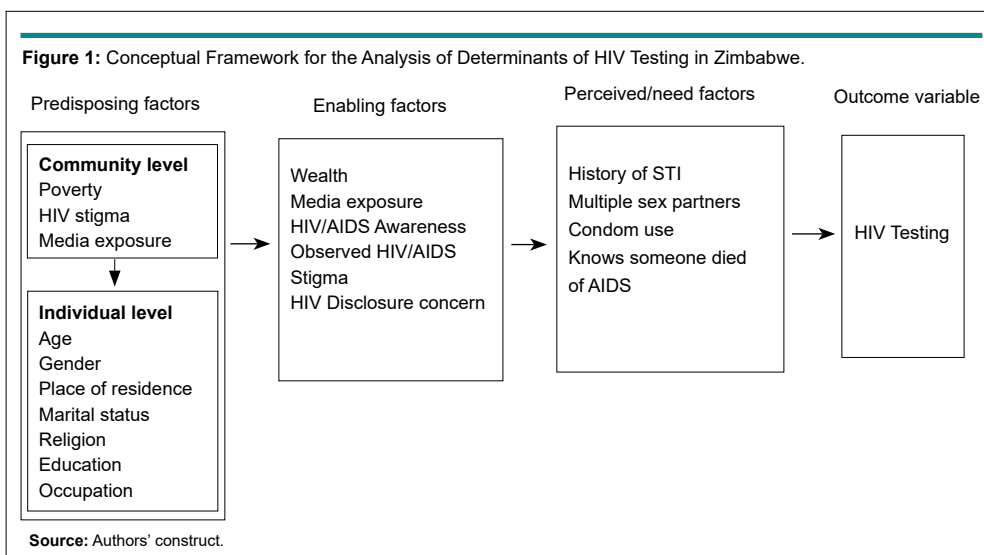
**Figure 1:** Conceptual Framework for the Analysis of Determinants of HIV Testing in Zimbabwe.

Predisposing factors

**Community level**
Poverty
HIV stigma
Media exposure

**Individual level**
Age
Gender
Place of residence
Marital status
Religion
Education
Occupation

Enabling factors

Wealth
Media exposure
HIV/AIDS Awareness
Observed HIV/AIDS Stigma
HIV Disclosure concern

Perceived/need factors

History of STI
Multiple sex partners
Condom use
Knows someone died of AIDS

Outcome variable

HIV Testing

**Source:** Authors' construct.